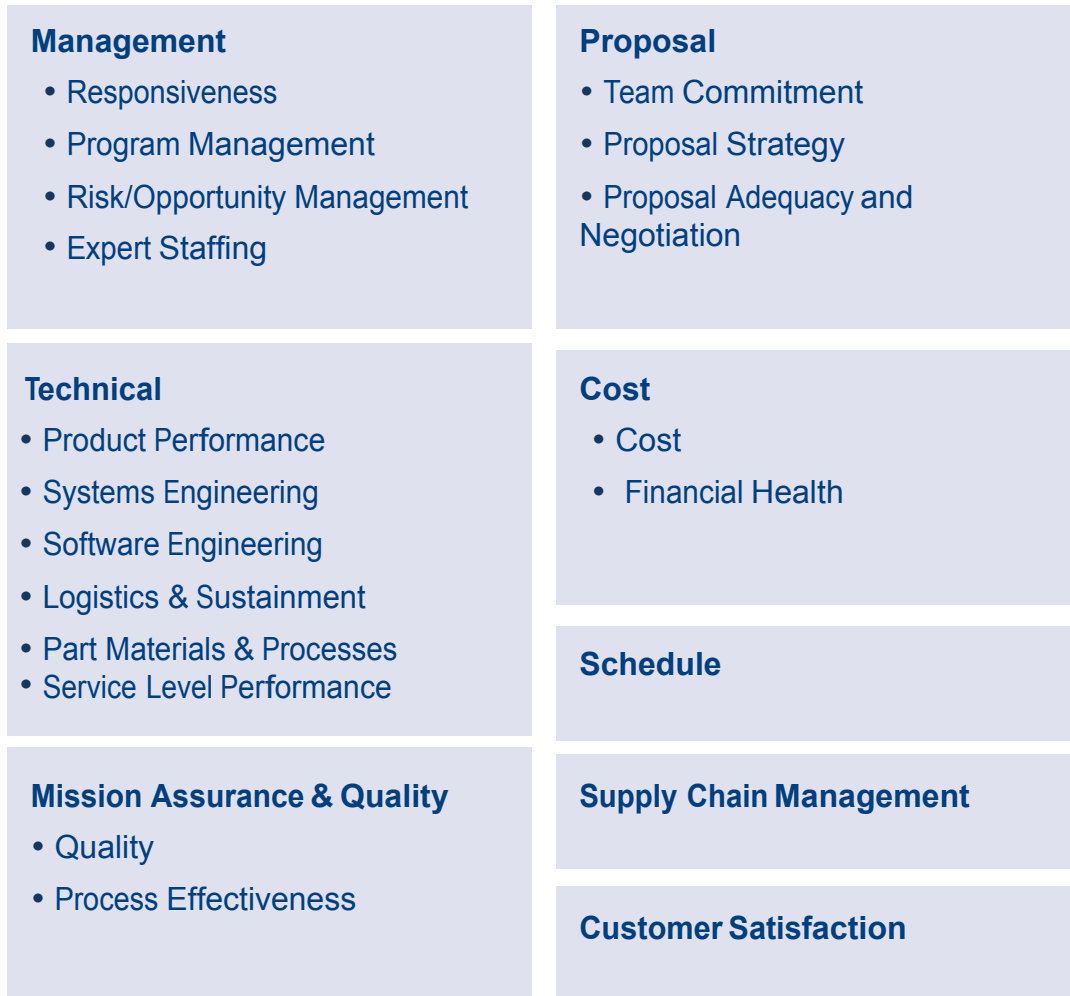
Management
• Responsiveness
• Program Management
• Risk/Opportunity Management
• Expert Staffing

Proposal
• Team Commitment
• Proposal Strategy
• Proposal Adequacy and Negotiation

Technical
• Product Performance
• Systems Engineering
• Software Engineering
• Logistics & Sustainment
• Part Materials & Processes
• Service Level Performance

Cost
• Cost
• Financial Health

Schedule

Mission Assurance & Quality
• Quality
• Process Effectiveness

Supply Chain Management

Customer Satisfaction